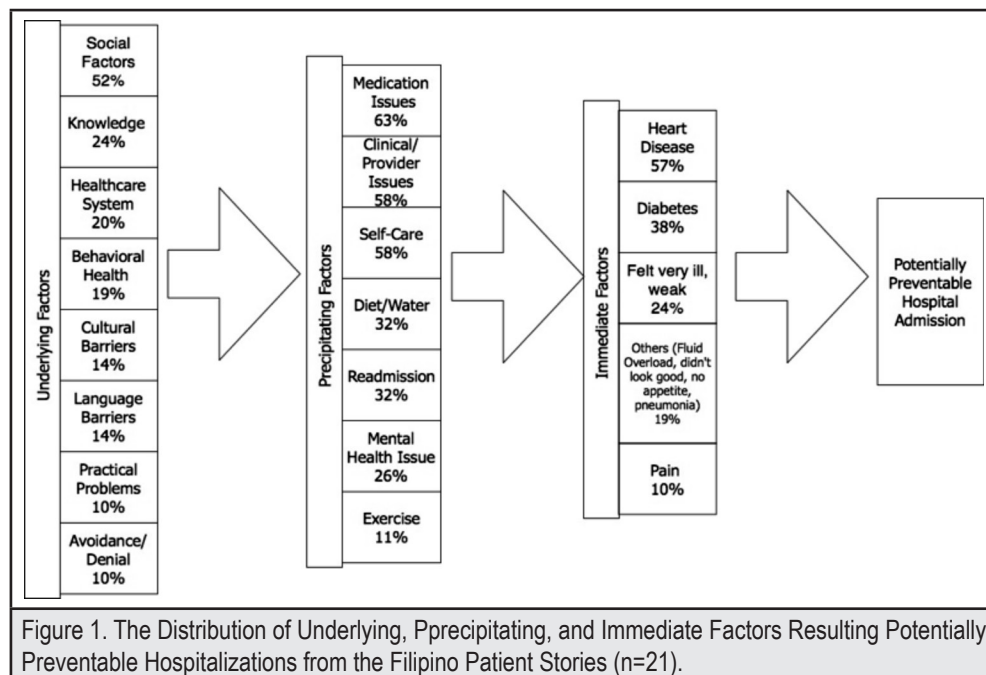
Underlying Factors

Social Factors 52%

Knowledge 24%

Healthcare System 20%

Behavioral Health 19%

Cultural Barriers 14%

Language Barriers 14%

Practical Problems 10%

Avoidance/ Denial 10%

Precipitating Factors

Medication Issues 63%

Clinical/ Provider Issues 58%

Self-Care 58%

Diet/Water 32%

Readmission 32%

Mental Health Issue 26%

Exercise 11%

Immediate Factors

Heart Disease 57%

Diabetes 38%

Felt very ill, weak 24%

Others (Fluid Overload, didn't look good, no appetite, pneumonia) 19%

Pain 10%

Potentially Preventable Hospital Admission

Figure 1. The Distribution of Underlying, Pprecipitating, and Immediate Factors Resulting Potentially Preventable Hospitalizations from the Filipino Patient Stories (n=21).